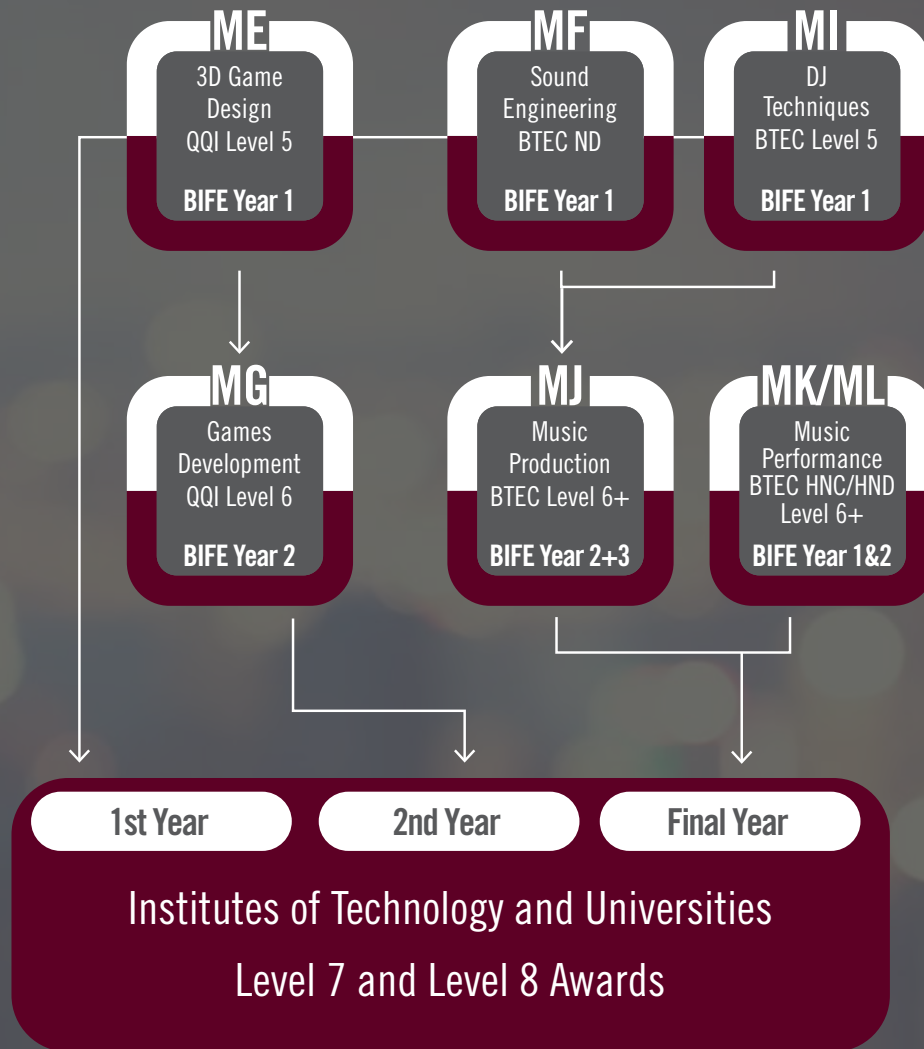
ME
3D Game Design
QQI Level 5
BIFE Year 1

MF
Sound Engineering
BTEC ND
BIFE Year 1

MI
DJ Techniques
BTEC Level 5
BIFE Year 1

MG
Games Development
QQI Level 6
BIFE Year 2

MJ
Music Production
BTEC Level 6+
BIFE Year 2+3

MK/ML
Music Performance
BTEC HNC/HND
Level 6+
BIFE Year 1&2

1st Year

2nd Year

Final Year

Institutes of Technology and Universities

Level 7 and Level 8 Awards